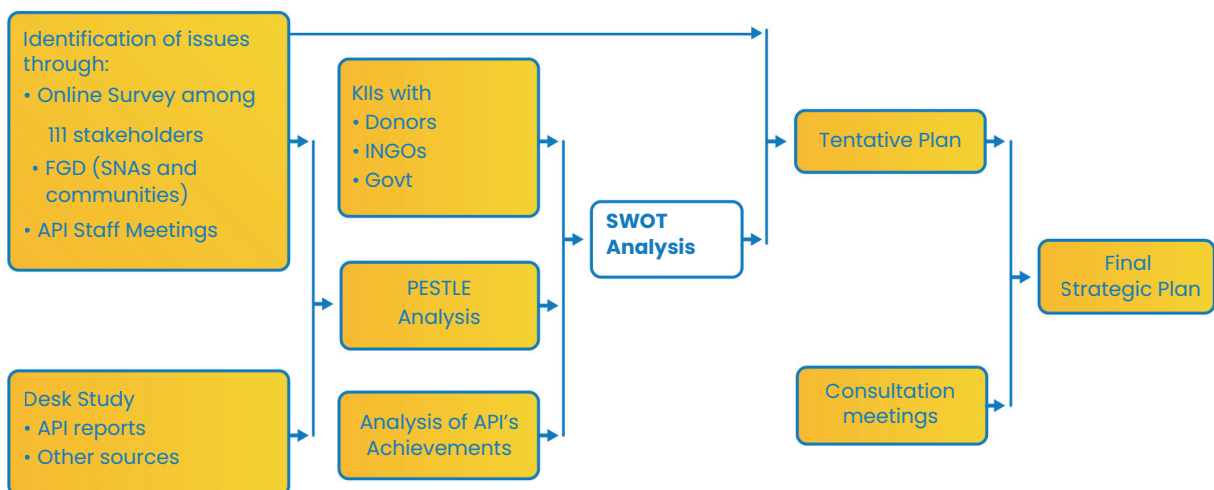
Identification of issues through:
• Online Survey among 111 stakeholders
• FGD (SNAs and communities)
• API Staff Meetings

Desk Study
• API reports
• Other sources

KIIs with
• Donors
• INGOs
• Govt

PESTLE Analysis

Analysis of API's Achievements

SWOT Analysis

Tentative Plan

Consultation meetings

Final Strategic Plan